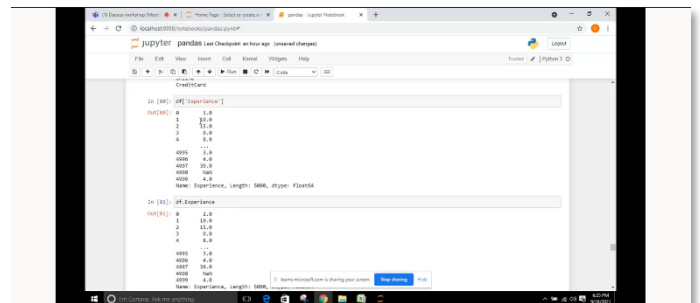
(1) Dasnur workshop (Meet) × | Home Page - Select or create a × | pandas - Jupyter Notebook × | +

localhost:8888/notebooks/pandas.ipynb#

jupyter pandas Last Checkpoint: an hour ago (unsaved changes)

Logout

File Edit View Insert Cell Kernel Widgets Help

Trusted | Python 3

Run Code

CreditCard

In [80]: df['Experience']

Out[80]: 0 1.0
1 19.0
2 15.0
3 9.0
4 8.0
...
4995 3.0
4996 4.0
4997 39.0
4998 NaN
4999 4.0
Name: Experience, Length: 5000, dtype: float64

In [81]: df.Experience

Out[81]: 0 1.0
1 19.0
2 15.0
3 9.0
4 8.0
...
4995 3.0
4996 4.0
4997 39.0
4998 NaN
4999 4.0
Name: Experience, Length: 5000, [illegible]

teams.microsoft.com is sharing your screen. Stop sharing Hide

I'm Cortana. Ask me anything.

6:25 PM
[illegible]